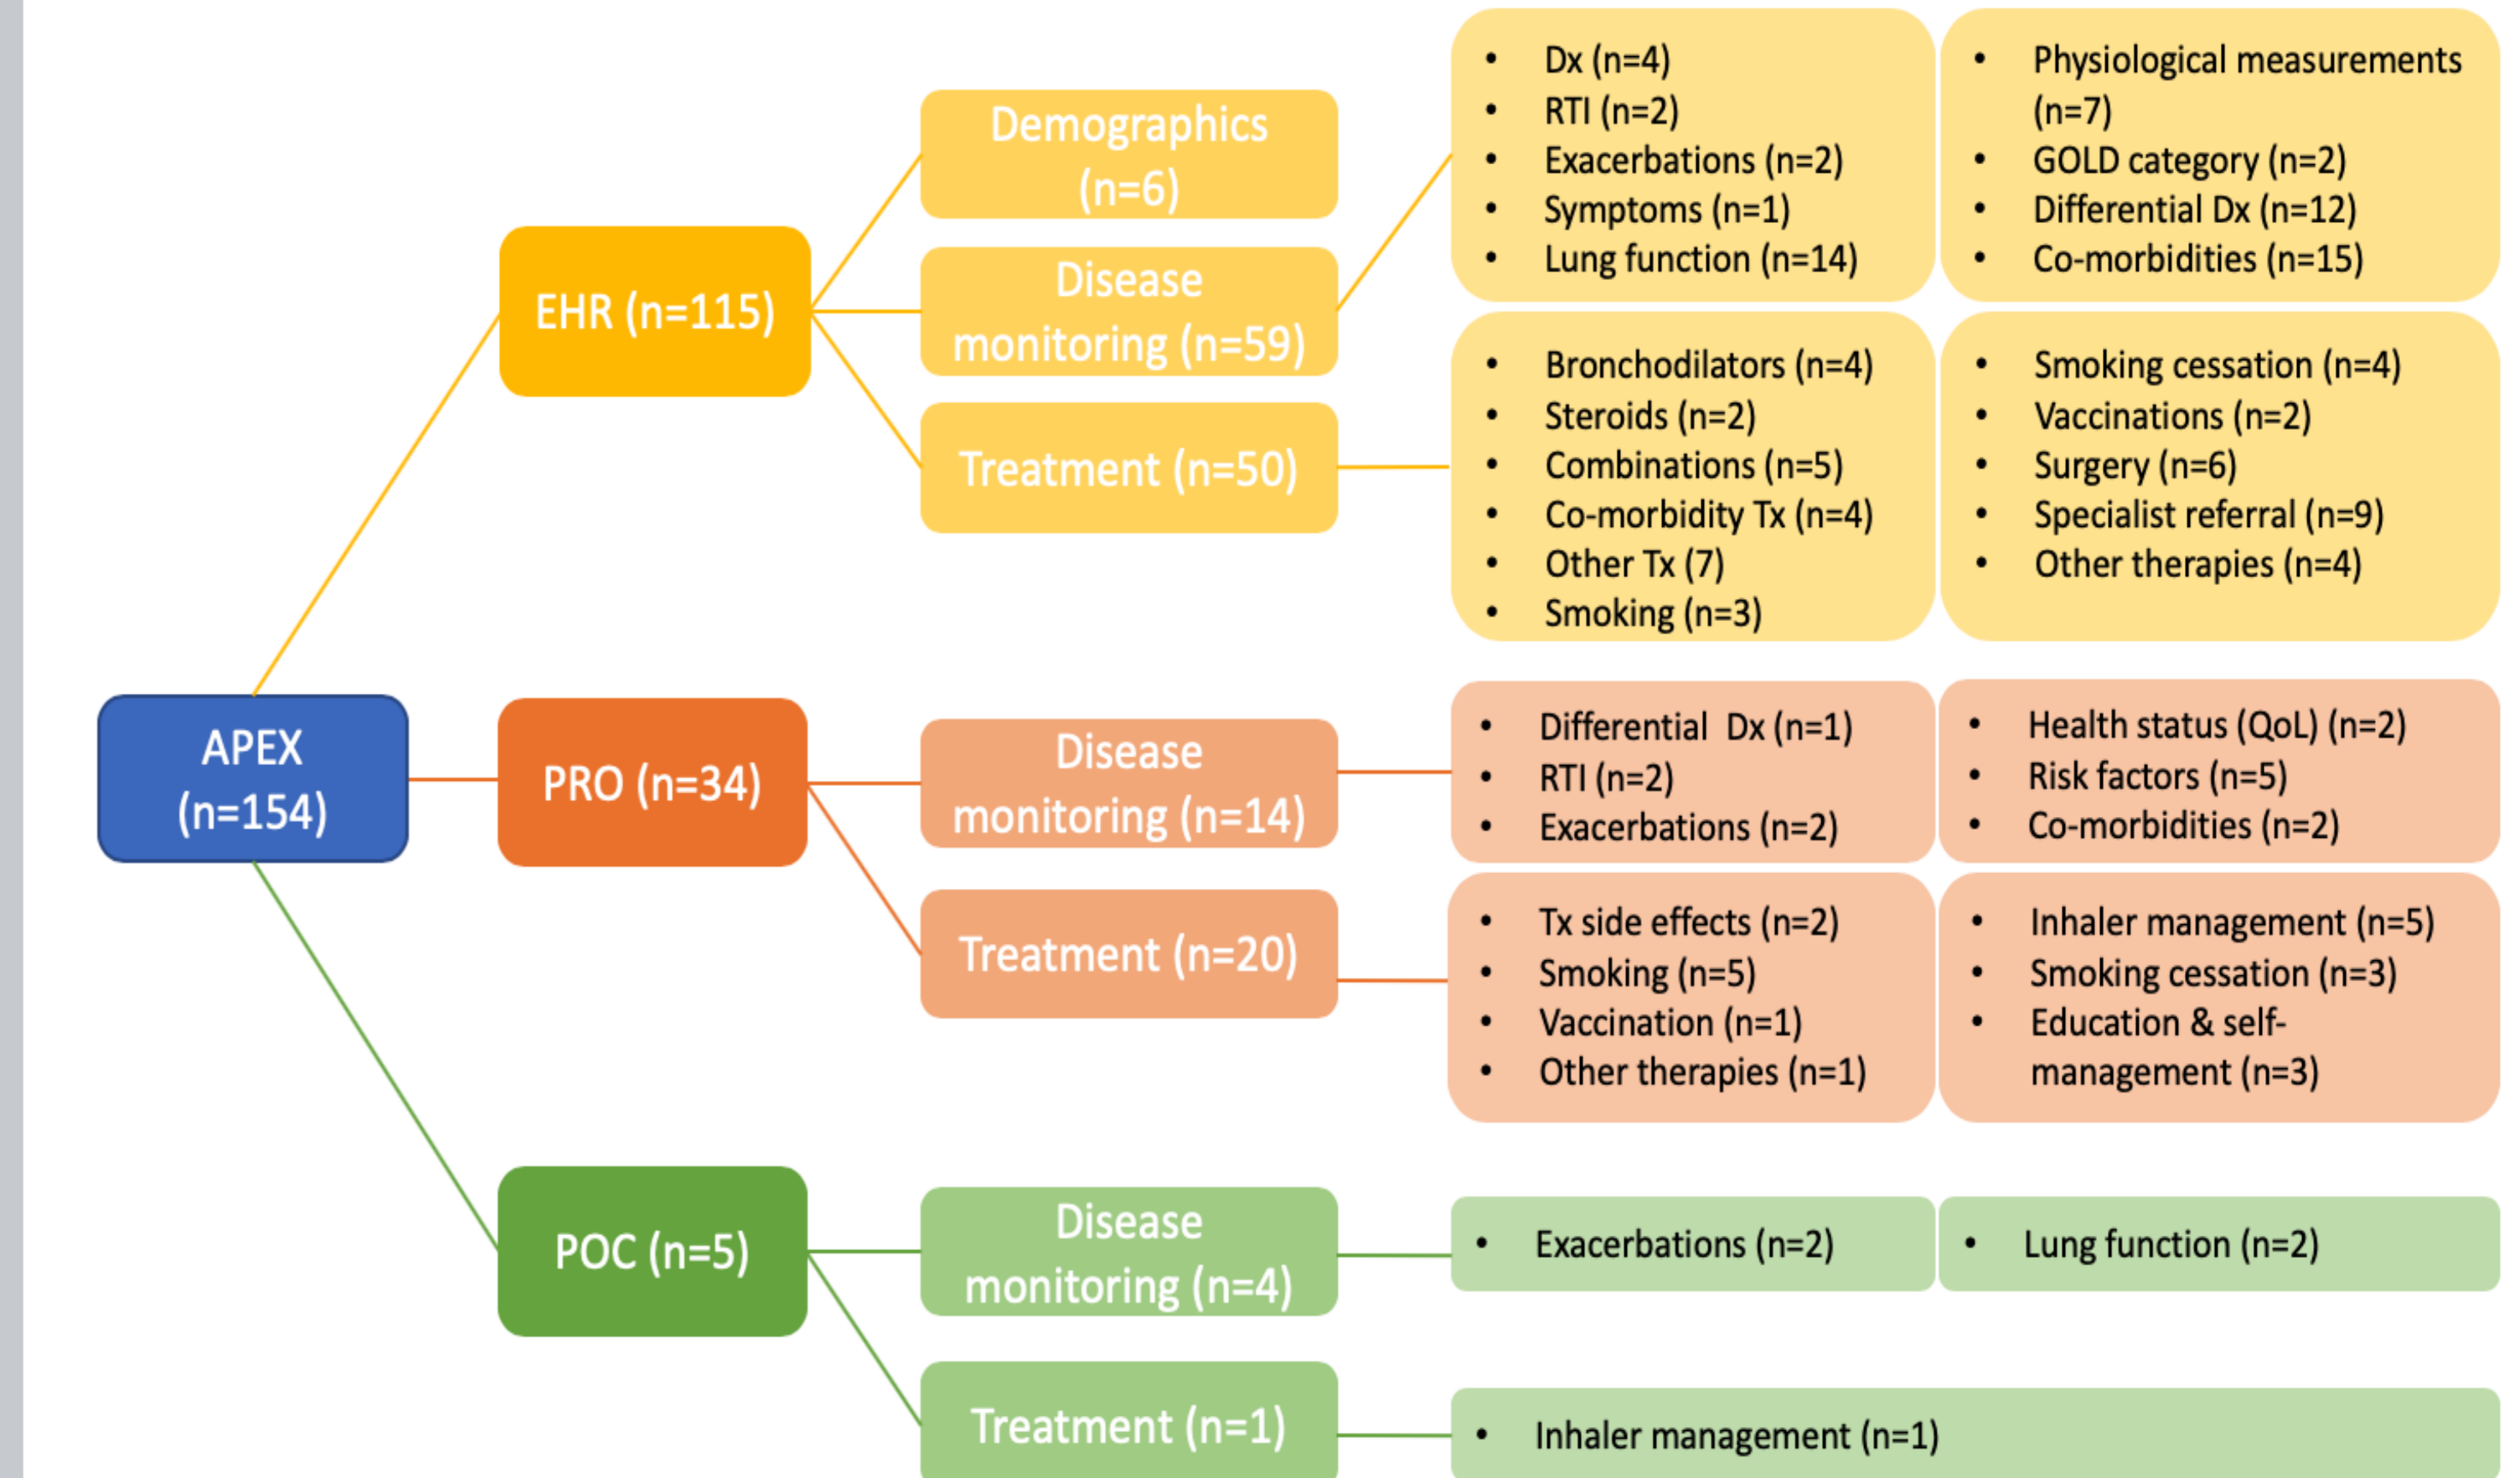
APEX (n=154)

EHR (n=115)

Demographics (n=6)

Disease monitoring (n=59)

- Dx (n=4)
- RTI (n=2)
- Exacerbations (n=2)
- Symptoms (n=1)
- Lung function (n=14)

- Physiological measurements (n=7)
- GOLD category (n=2)
- Differential Dx (n=12)
- Co-morbidities (n=15)

Treatment (n=50)

- Bronchodilators (n=4)
- Steroids (n=2)
- Combinations (n=5)
- Co-morbidity Tx (n=4)
- Other Tx (7)
- Smoking (n=3)

- Smoking cessation (n=4)
- Vaccinations (n=2)
- Surgery (n=6)
- Specialist referral (n=9)
- Other therapies (n=4)

PRO (n=34)

Disease monitoring (n=14)

- Differential Dx (n=1)
- RTI (n=2)
- Exacerbations (n=2)

- Health status (QoL) (n=2)
- Risk factors (n=5)
- Co-morbidities (n=2)

Treatment (n=20)

- Tx side effects (n=2)
- Smoking (n=5)
- Vaccination (n=1)
- Other therapies (n=1)

- Inhaler management (n=5)
- Smoking cessation (n=3)
- Education & self-management (n=3)

POC (n=5)

Disease monitoring (n=4)

- Exacerbations (n=2)

- Lung function (n=2)

Treatment (n=1)

- Inhaler management (n=1)